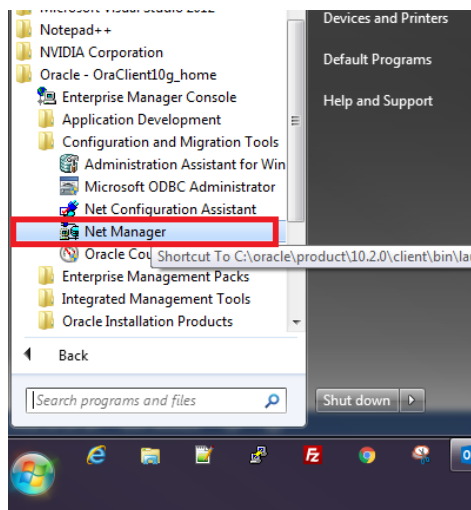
Microsoft Visual Studio 2012
Notepad++
NVIDIA Corporation
Oracle - OraClient10g_home
Enterprise Manager Console
Application Development
Configuration and Migration Tools
Administration Assistant for Win
Microsoft ODBC Administrator
Net Configuration Assistant
Net Manager
Oracle Cou
Shortcut To C:\oracle\product\10.2.0\client\bin\la
Enterprise Management Packs
Integrated Management Tools
Oracle Installation Products
Back
Search programs and files
Devices and Printers
Default Programs
Help and Support
Shut down